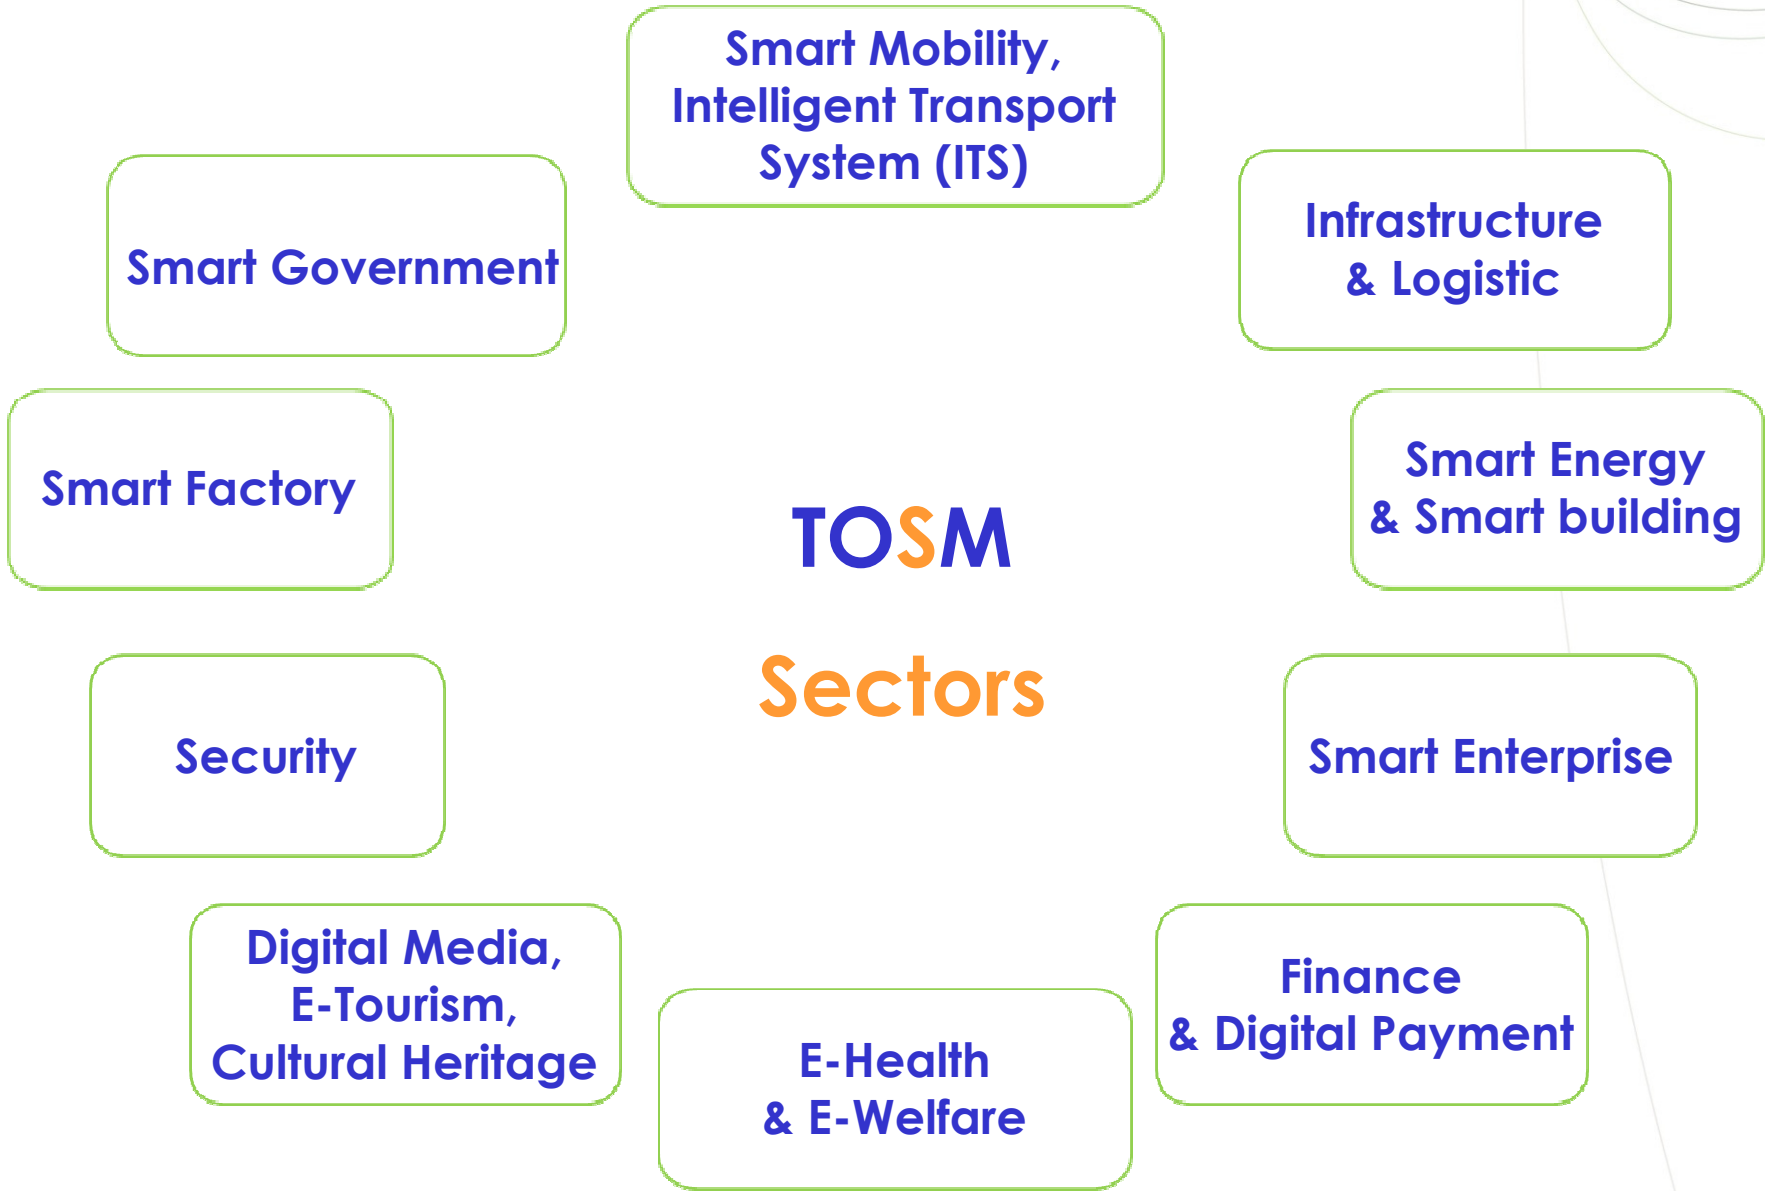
TOSM
Sectors

Smart Mobility, Intelligent Transport System (ITS)

Infrastructure & Logistic

Smart Energy & Smart building

Smart Enterprise

Finance & Digital Payment

E-Health & E-Welfare

Digital Media, E-Tourism, Cultural Heritage

Security

Smart Factory

Smart Government